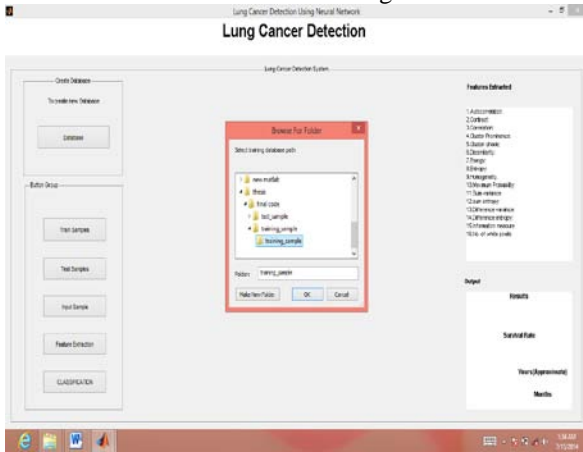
Lung Cancer Detection Using Neural Network

Lung Cancer Detection

Lung Cancer Detection System

Create Database

To create new Database

Database

Button Group

Train Samples

Test Samples

Input Sample

Feature Extraction

CLASSIFICATION

Browse For Folder

Select training database path

new matlab

thesis

final code

test_sample

training_sample

training_sample

Folder: training_sample

Make New Folder

OK

Cancel

Features Extracted

1.Autocorrelation
2.Contrast
3.Correlation
4.Cluster Prominence
5.cluster shade
6.Dissimilarity
7.Energy
8.Entropy
9.Homogeneity
10.Maximum Probability
11.Sum variance
12.sum entropy
13.Difference variance
14.Difference entropy
15.Information measure
16.no.of white pixels

Output

Results

Survival Rate

Years(Approximate)

Months

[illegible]